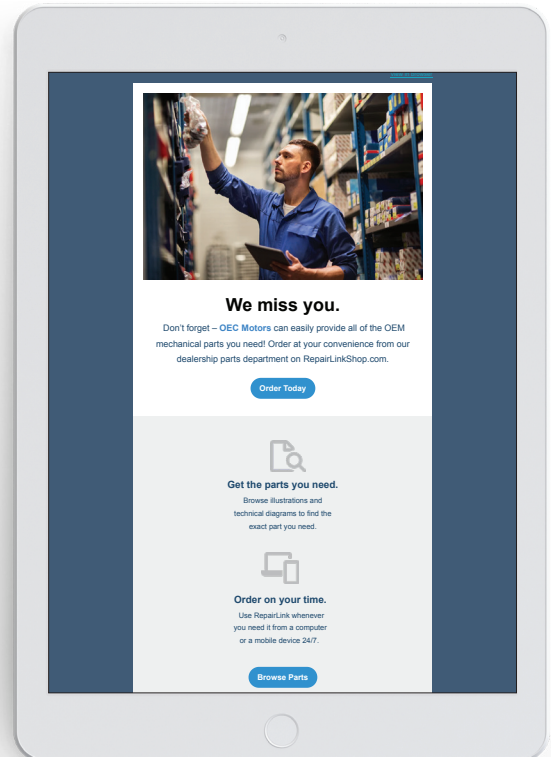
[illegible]

We miss you.

Don't forget – OEC Motors can easily provide all of the OEM mechanical parts you need! Order at your convenience from our dealership parts department on RepairLinkShop.com.

Order Today

Get the parts you need.

Browse illustrations and technical diagrams to find the exact part you need.

Order on your time.

Use RepairLink whenever you need it from a computer or a mobile device 24/7.

Browse Parts